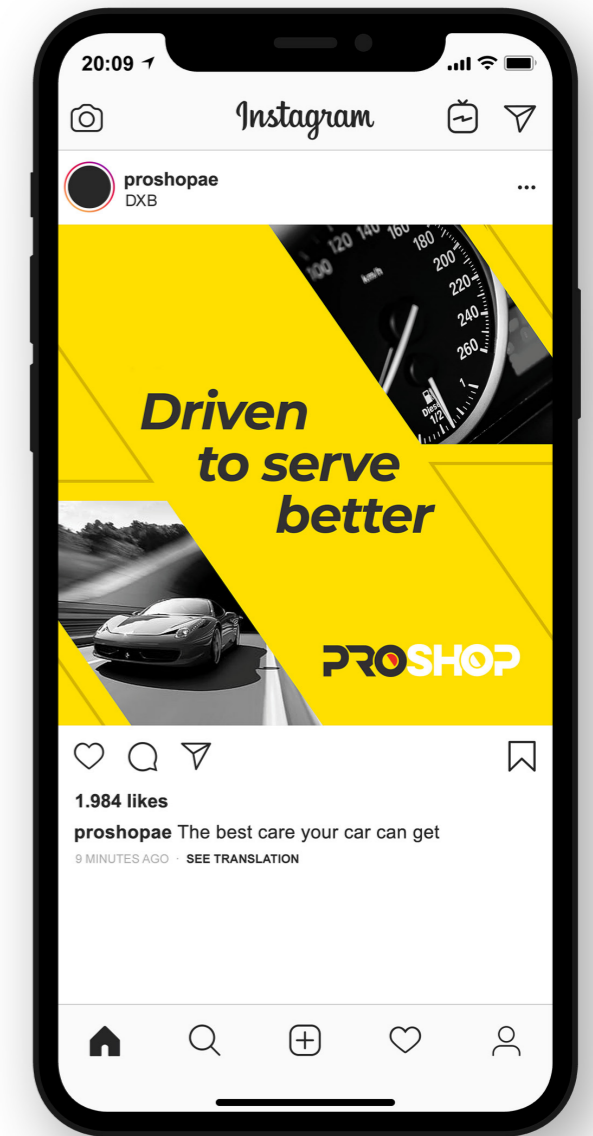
20:09

Instagram

proshopae
DXB

100 120 140 160 180 200 220 240 260
km/h
Diesel
1/2
1

Driven
to serve
better

PROSHOP

1.984 likes

proshopae The best care your car can get

9 MINUTES AGO · SEE TRANSLATION